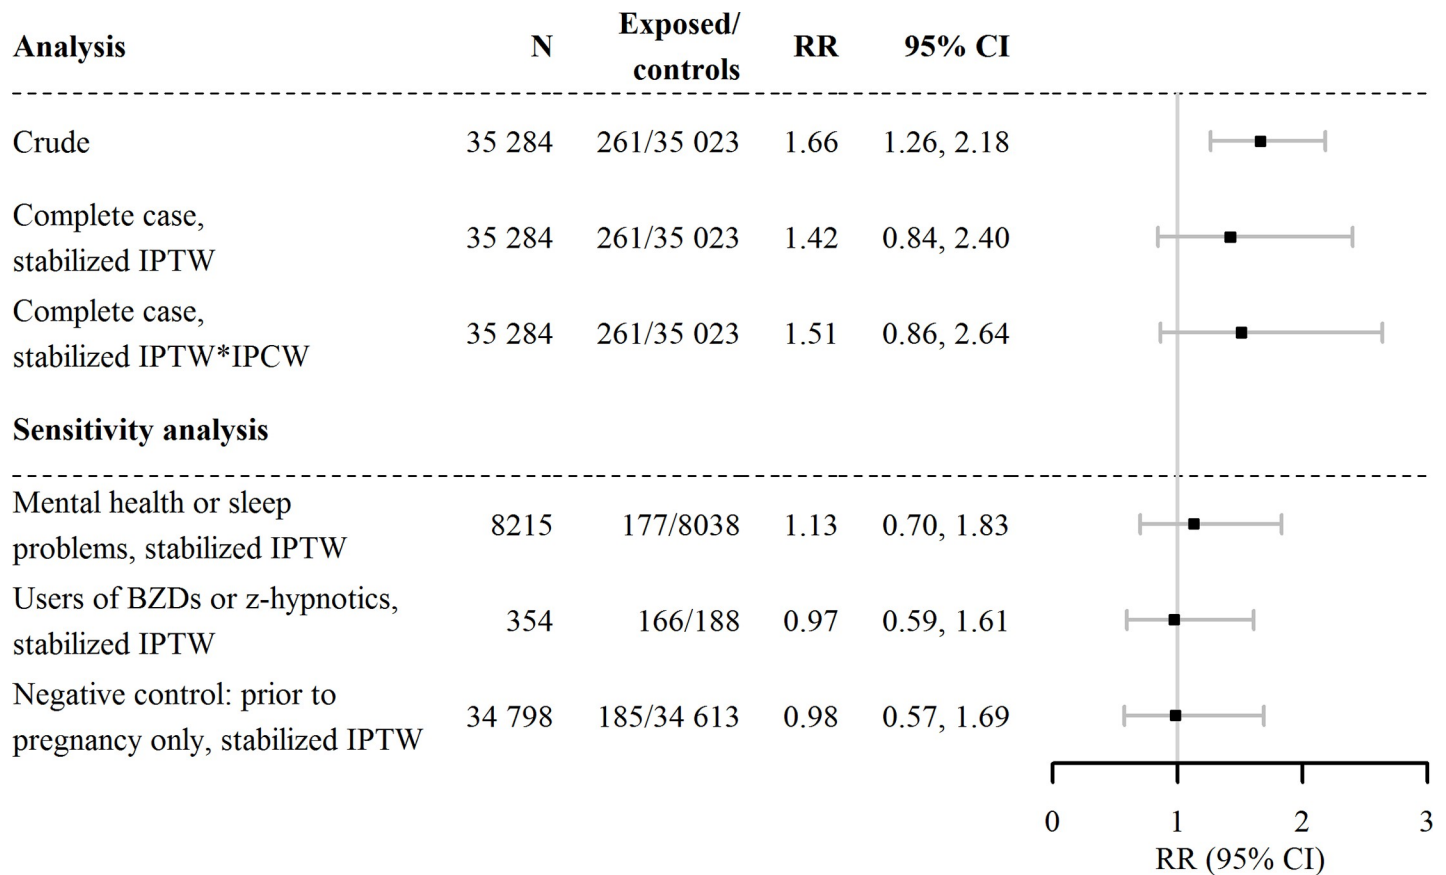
| Analysis | N | Exposed/ controls | RR | 95% CI |
|---|---|---|---|---|
| Crude | 35 284 | 261/35 023 | 1.66 | 1.26, 2.18 |
| Complete case, stabilized IPTW | 35 284 | 261/35 023 | 1.42 | 0.84, 2.40 |
| Complete case, stabilized IPTW*IPCW | 35 284 | 261/35 023 | 1.51 | 0.86, 2.64 |
| **Sensitivity analysis** | | | | |
| Mental health or sleep problems, stabilized IPTW | 8215 | 177/8038 | 1.13 | 0.70, 1.83 |
| Users of BZDs or z-hypnotics, stabilized IPTW | 354 | 166/188 | 0.97 | 0.59, 1.61 |
| Negative control: prior to pregnancy only, stabilized IPTW | 34 798 | 185/34 613 | 0.98 | 0.57, 1.69 |

0 1 2 3
RR (95% CI)